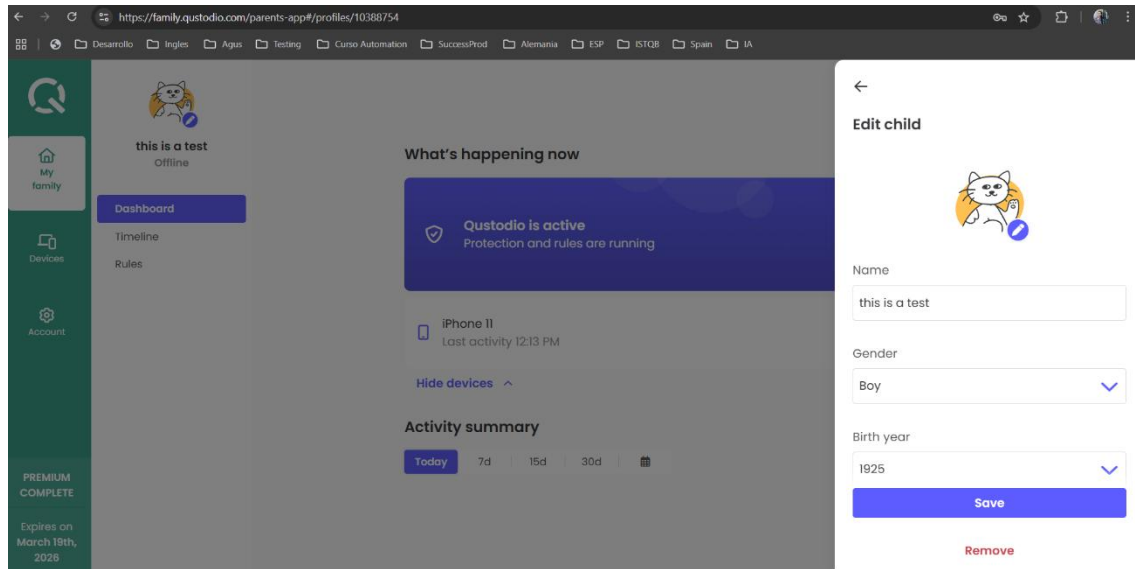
https://family.qustodio.com/parents-app#/profiles/10388754

Desarrollo Ingles Agus Testing Curso Automation SuccessProd Alemania ESP ISTQB Spain IA

My family

Devices

Account

PREMIUM COMPLETE

Expires on March 19th, 2026

this is a test
Offline

Dashboard
Timeline
Rules

What's happening now

Qustodio is active
Protection and rules are running

iPhone 11
Last activity 12:13 PM

Hide devices

Activity summary

Today 7d 15d 30d

←
Edit child

Name
this is a test

Gender
Boy

Birth year
1925

Save

Remove